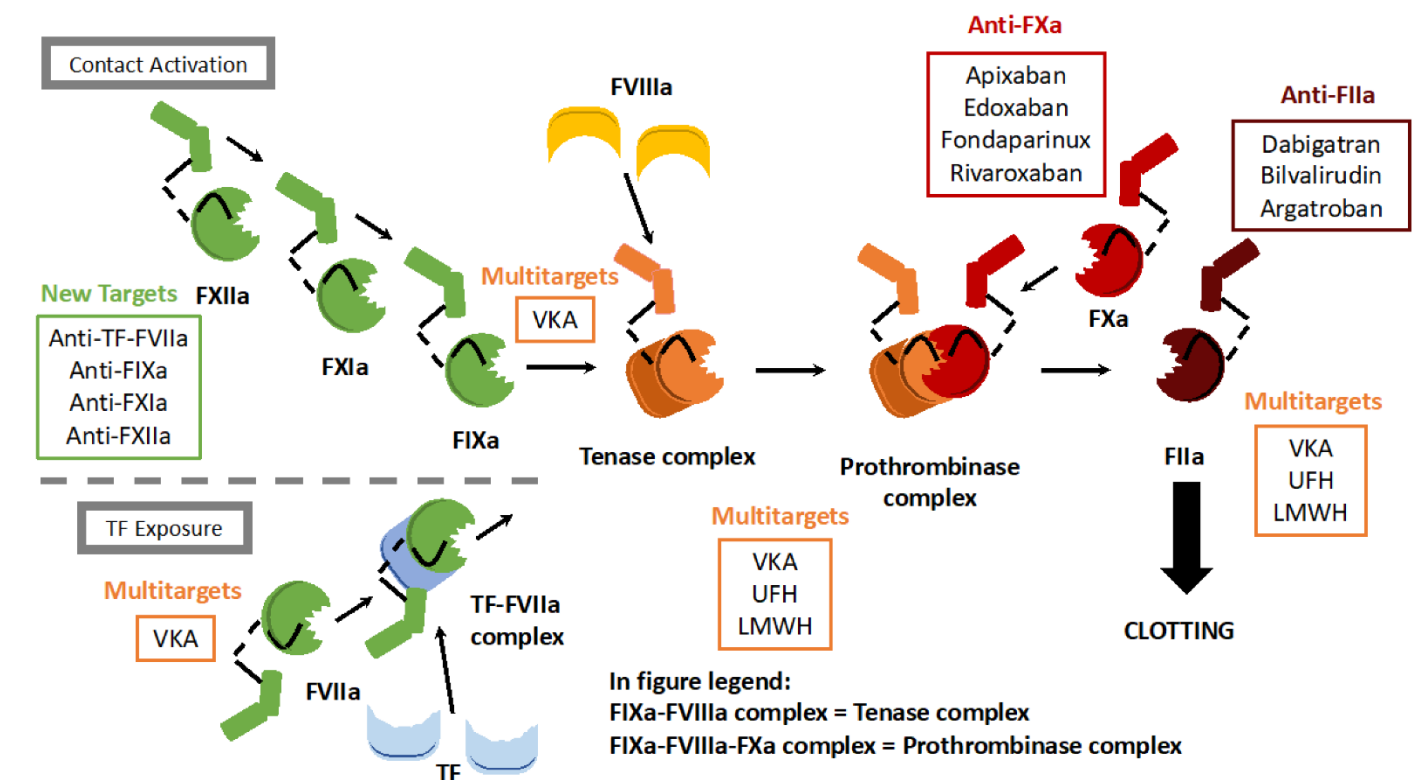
Contact Activation

FVIIIa

Anti-FXa

Apixaban
Edoxaban
Fondaparinux
Rivaroxaban

Anti-FIIa

Dabigatran
Bilvalirudin
Argatroban

FXIIa

New Targets

Anti-TF-FVIIa
Anti-FIXa
Anti-FXIa
Anti-FXIIa

FXIa

Multitargets

VKA

FIXa

Tenase complex

Prothrombinase complex

FXa

FIIa

Multitargets

VKA
UFH
LMWH

TF Exposure

Multitargets

VKA

FVIIa

TF-FVIIa complex

TF

Multitargets

VKA
UFH
LMWH

CLOTTING

In figure legend:
FIXa-FVIIIa complex = Tenase complex
FIXa-FVIIIa-FXa complex = Prothrombinase complex